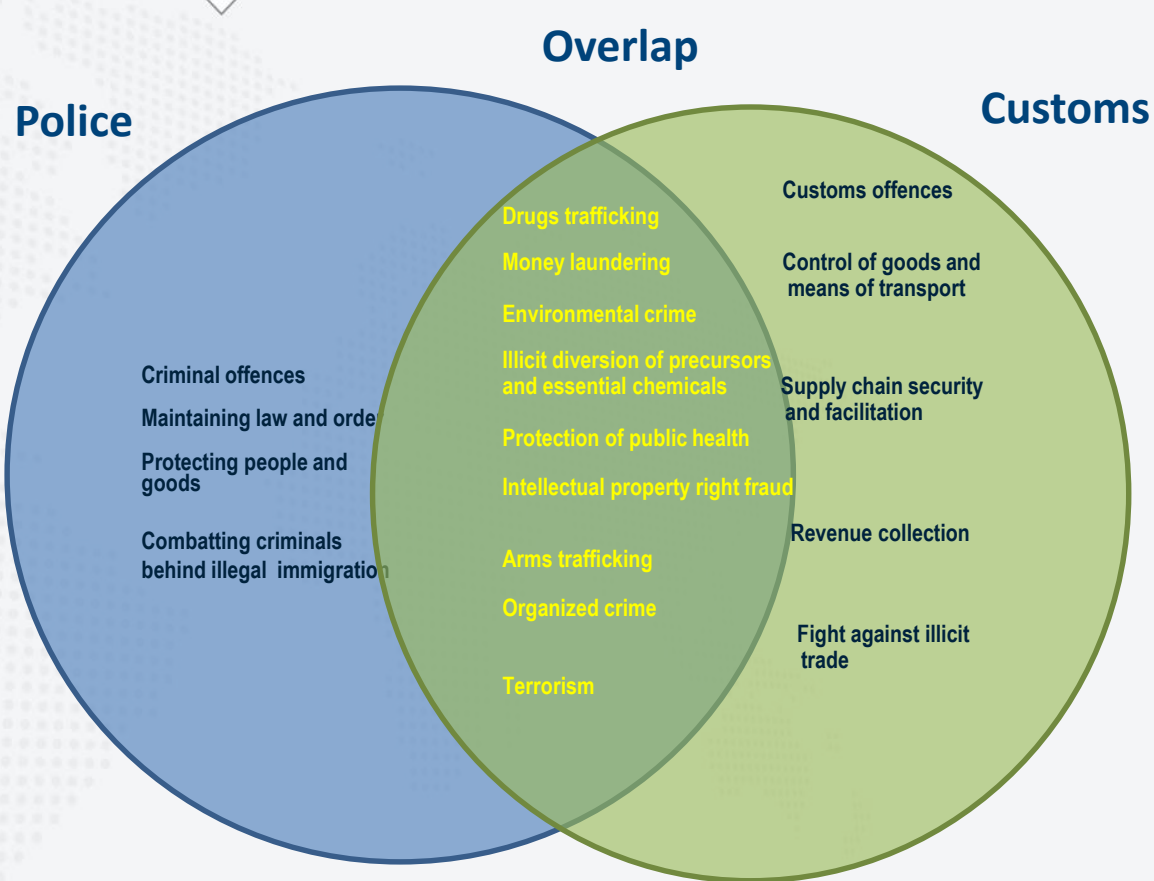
Overlap

Police

Customs

Criminal offences

Maintaining law and order

Protecting people and goods

Combatting criminals behind illegal immigration

Drugs trafficking

Money laundering

Environmental crime

Illicit diversion of precursors and essential chemicals

Protection of public health

Intellectual property right fraud

Arms trafficking

Organized crime

Terrorism

Customs offences

Control of goods and means of transport

Supply chain security and facilitation

Revenue collection

Fight against illicit trade